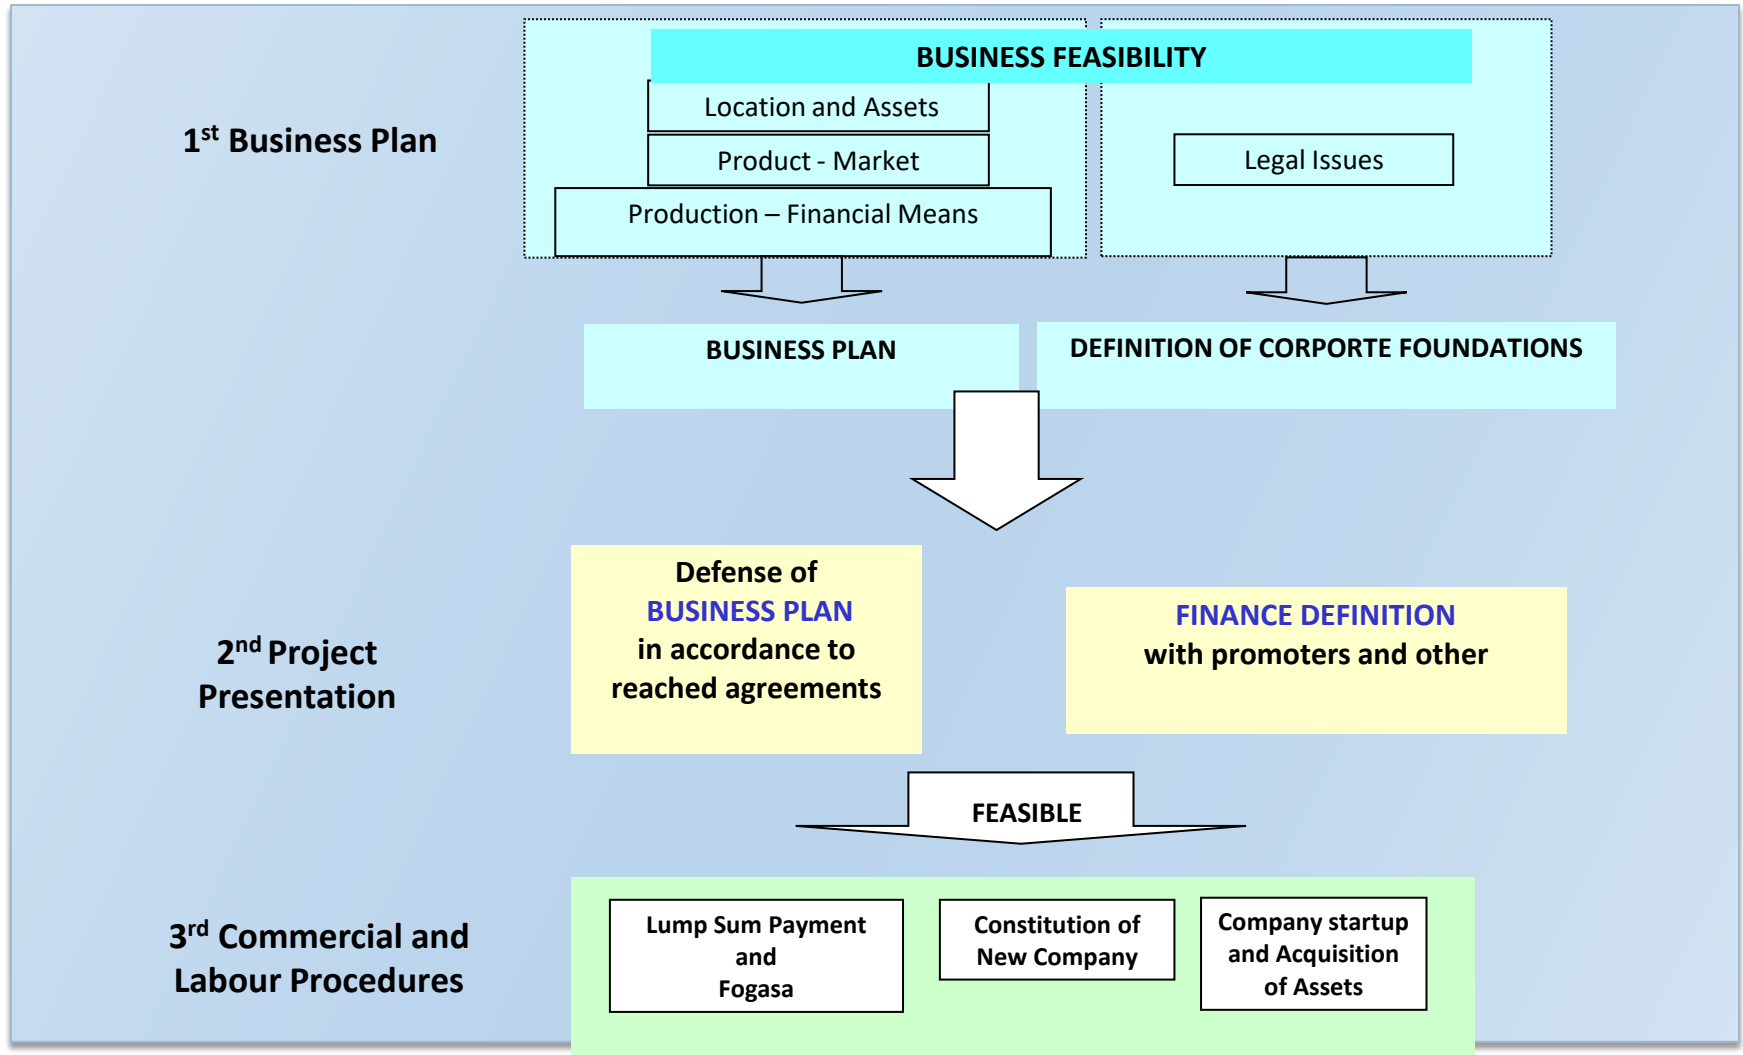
BUSINESS FEASIBILITY

1$^{st}$ Business Plan

Location and Assets

Product - Market

Production – Financial Means

Legal Issues

BUSINESS PLAN

DEFINITION OF CORPORTE FOUNDATIONS

2$^{nd}$ Project Presentation

Defense of BUSINESS PLAN in accordance to reached agreements

FINANCE DEFINITION with promoters and other

FEASIBLE

3$^{rd}$ Commercial and Labour Procedures

Lump Sum Payment and Fogasa

Constitution of New Company

Company startup and Acquisition of Assets